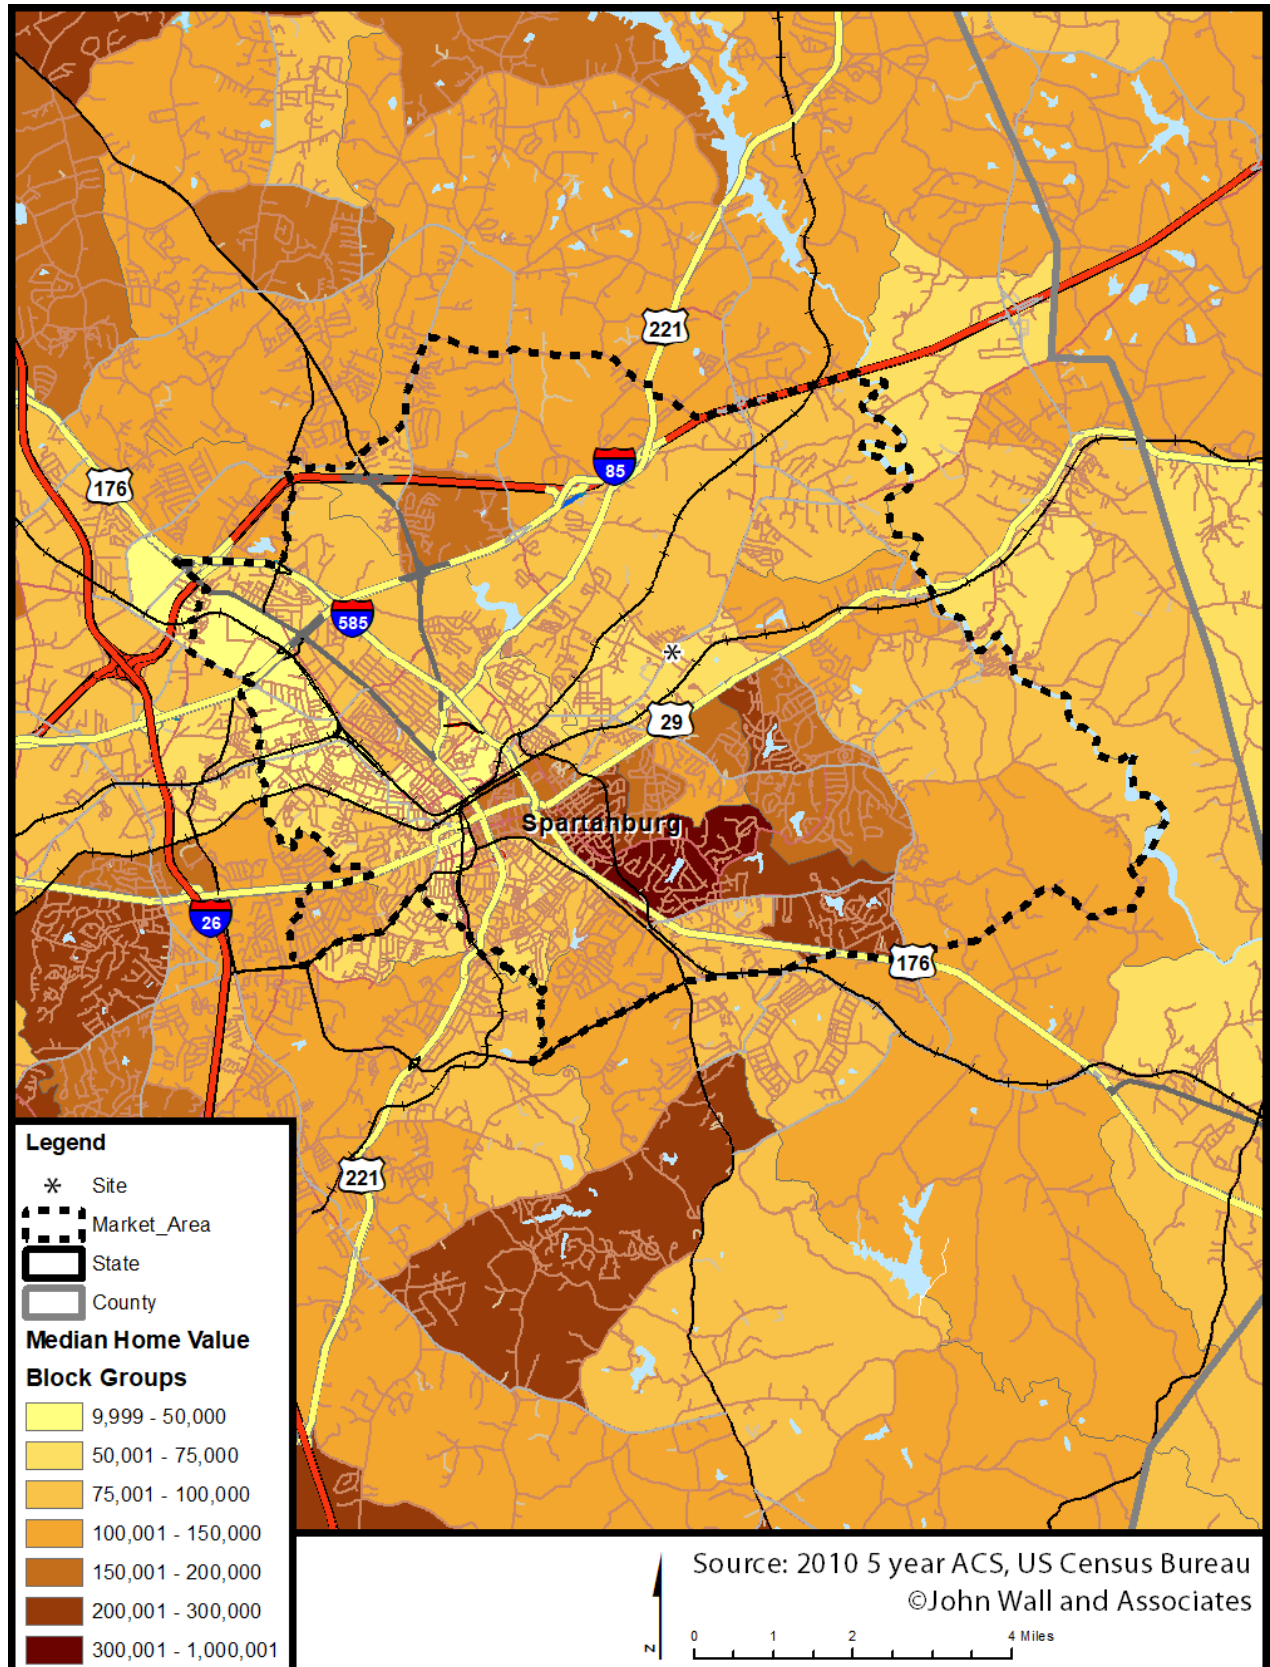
221
85
176
585
29
Spartanburg
26
176
221

Legend
Site
Market_Area
State
County
Median Home Value
Block Groups
9,999 - 50,000
50,001 - 75,000
75,001 - 100,000
100,001 - 150,000
150,001 - 200,000
200,001 - 300,000
300,001 - 1,000,001

Source: 2010 5 year ACS, US Census Bureau
©John Wall and Associates
N
0 1 2 4 Miles